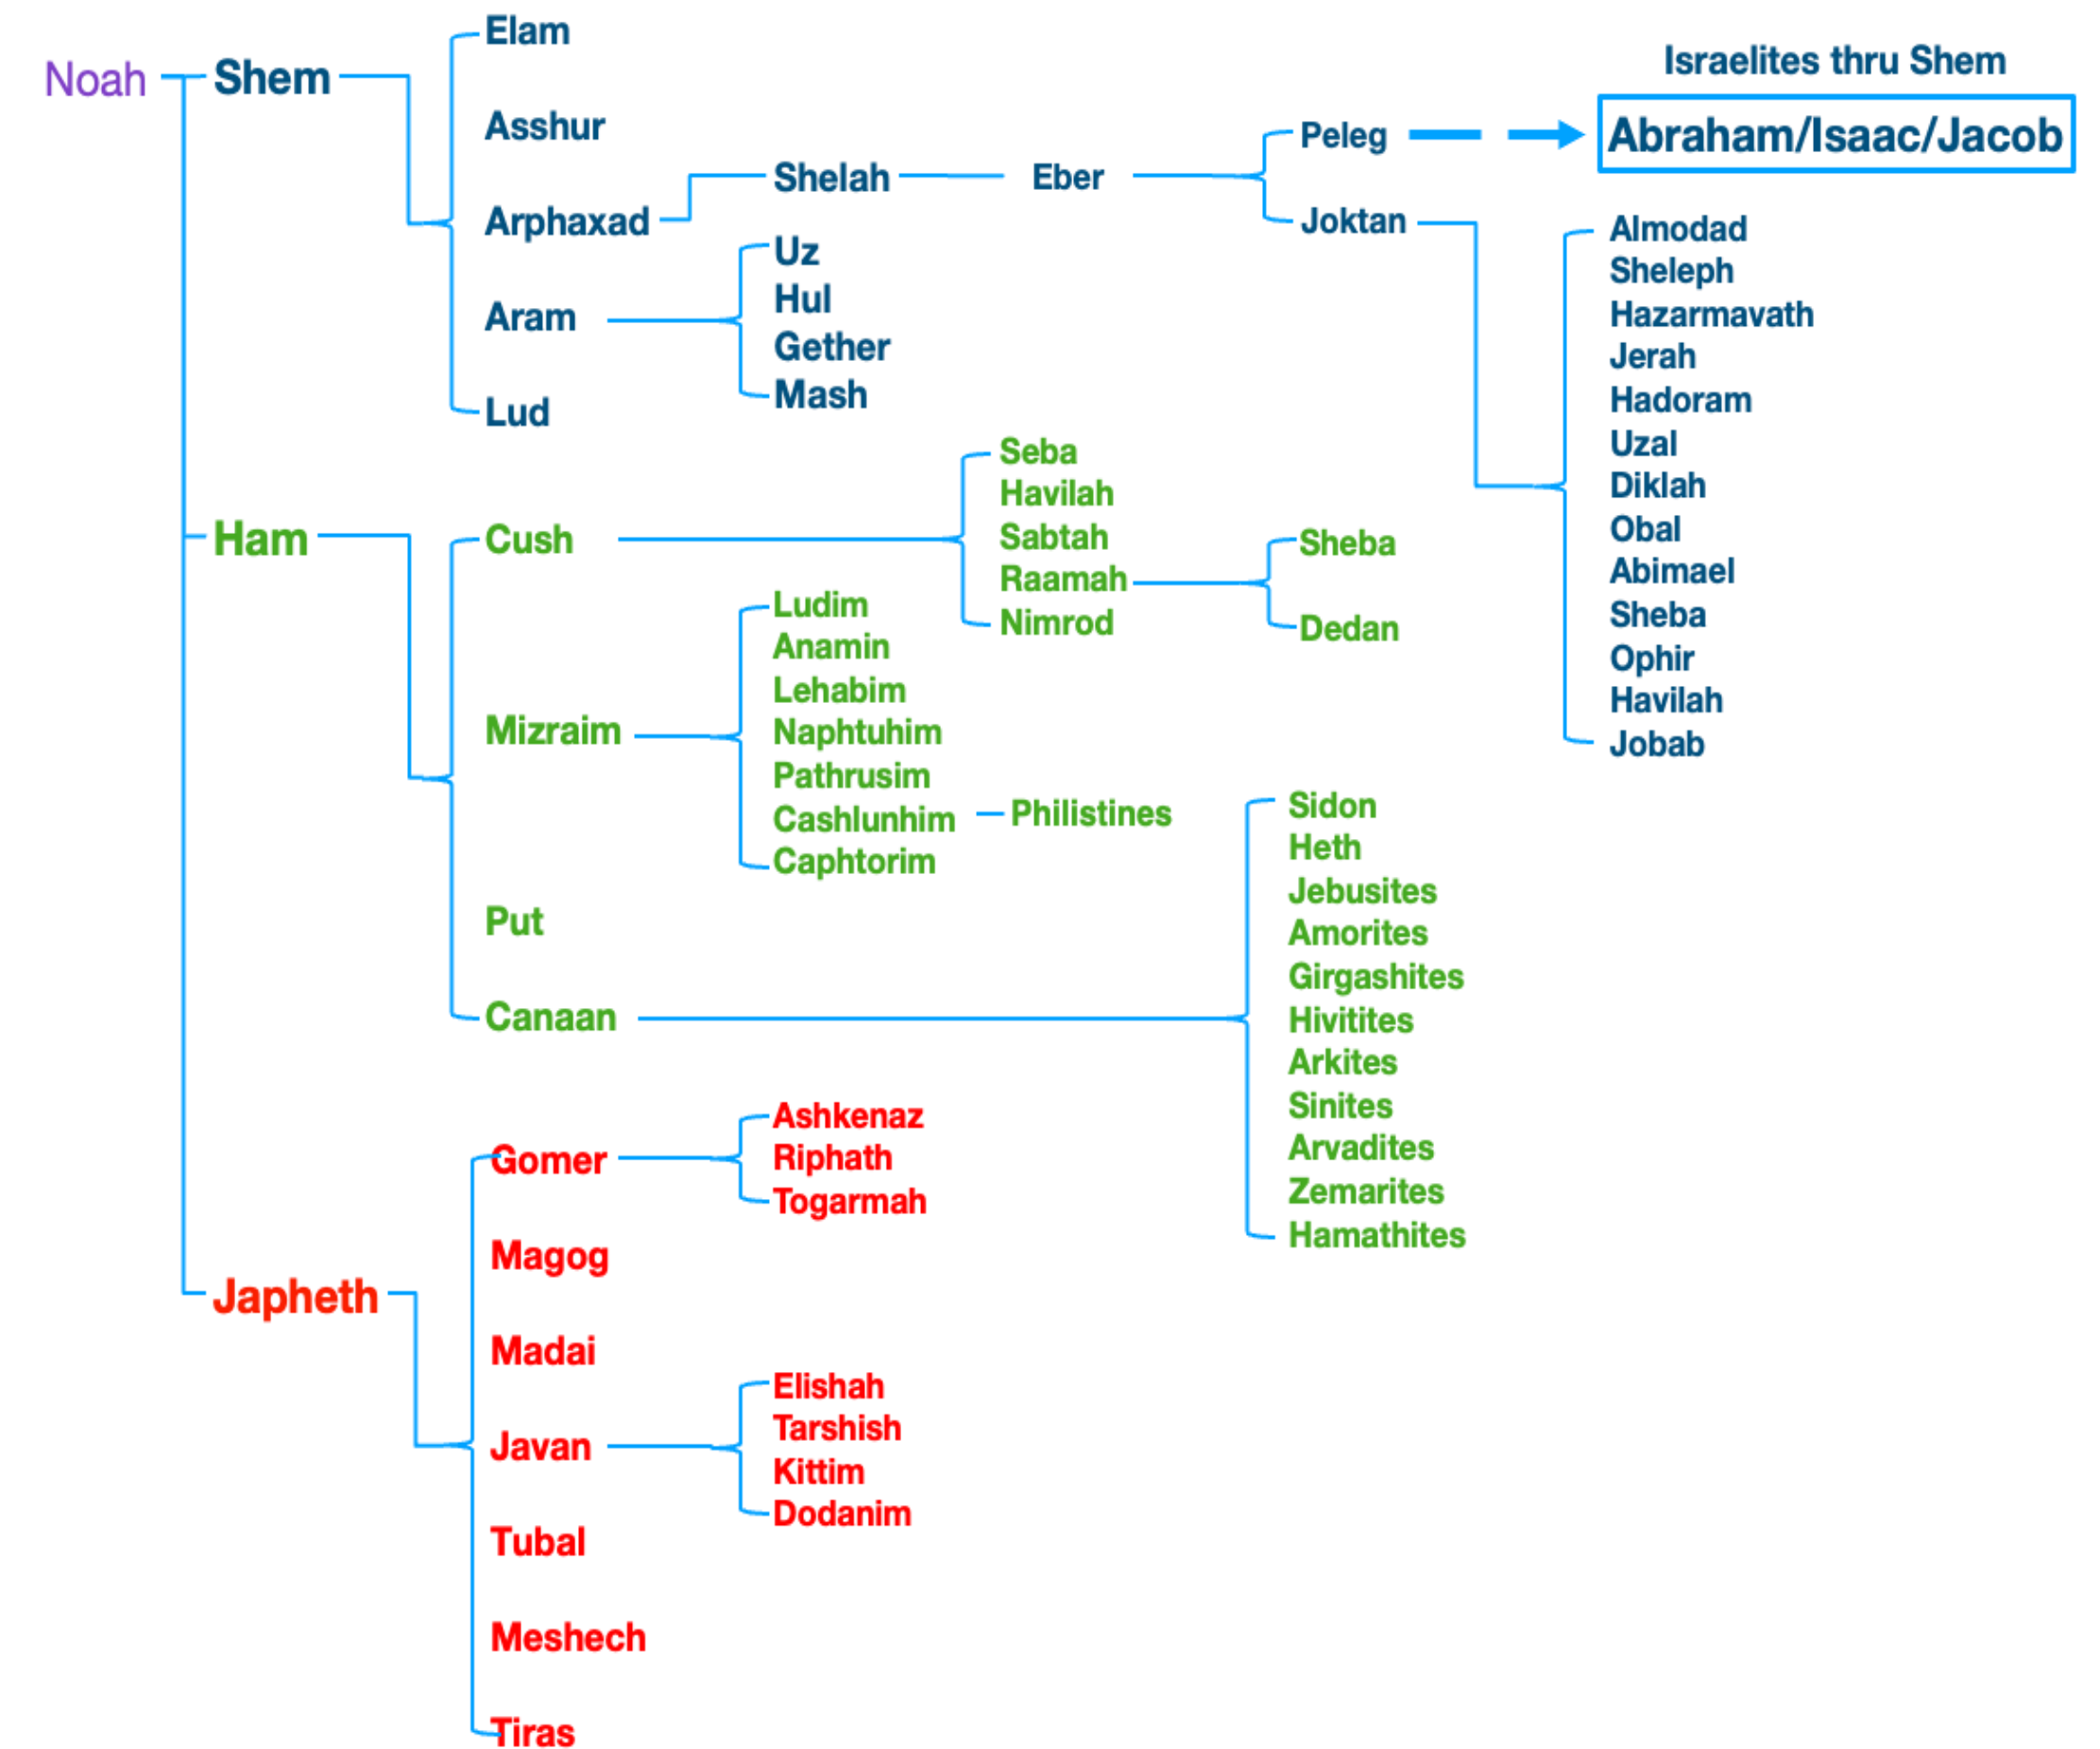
Noah

Shem

Elam

Asshur

Arphaxad

Shelah

Eber

Peleg

Joktan

Israelites thru Shem

Abraham/Isaac/Jacob

Almodad
Sheleph
Hazarmavath
Jerah
Hadoram
Uzal
Diklah
Obal
Abimael
Sheba
Ophir
Havilah
Jobab

Aram

Uz
Hul
Gether
Mash

Lud

Ham

Cush

Seba
Havilah
Sabtah
Raamah
Nimrod

Sheba

Dedan

Mizraim

Ludim
Anamin
Lehabim
Naphtuhim
Pathrusim
Cashlunhim
Caphtorim

Philistines

Put

Canaan

Sidon
Heth
Jebusites
Amorites
Girgashites
Hivitites
Arkites
Sinites
Arvadites
Zemarites
Hamathites

Japheth

Gomer

Ashkenaz
Riphath
Togarmah

Magog

Madai

Javan

Elishah
Tarshish
Kittim
Dodanim

Tubal

Meshech

Tiras